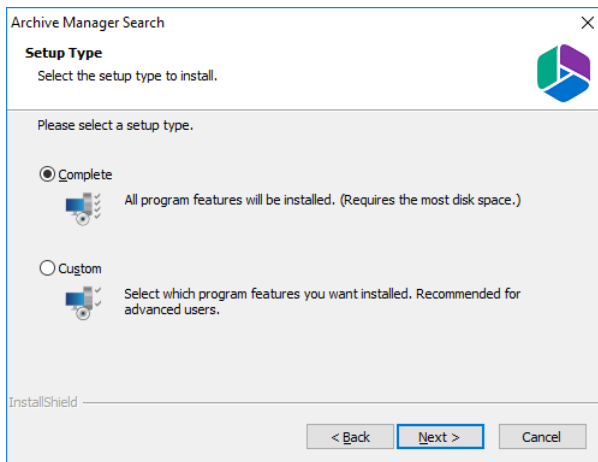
Archive Manager Search

×

Setup Type

Select the setup type to install.

Please select a setup type.

Complete

All program features will be installed. (Requires the most disk space.)

Custom

Select which program features you want installed. Recommended for advanced users.

InstallShield

< Back

Next >

Cancel